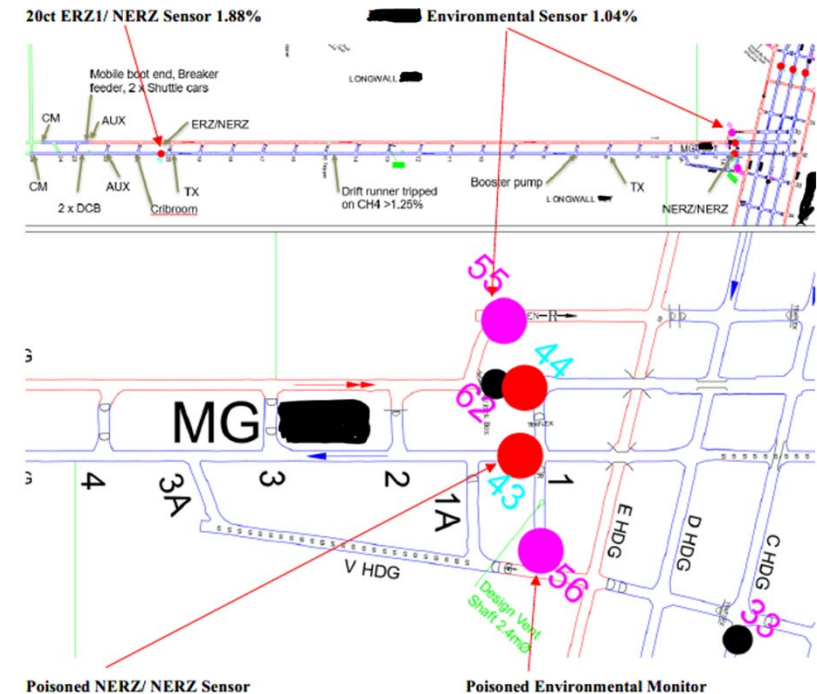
20ct ERZ1/ NERZ Sensor 1.88%

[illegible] Environmental Sensor 1.04%

LONGWALL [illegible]

Mobile boot end, Breaker feeder, 2 x Shuttle cars

CM

AUX

ERZ/NERZ

CM

2 x DCB

AUX

Cribroom

TX

Drift runner tripped on CH4 >1.25%

Booster pump

LONGWALL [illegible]

TX

MG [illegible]

NERZ/NERZ

55

44

62

MG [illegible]

43

G

4

3A

3

2

1A

1

E HDG

D HDG

C HDG

V HDG

56

Design Vent Shaft 2.4mØ

33

Poisoned NERZ/ NERZ Sensor

Poisoned Environmental Monitor